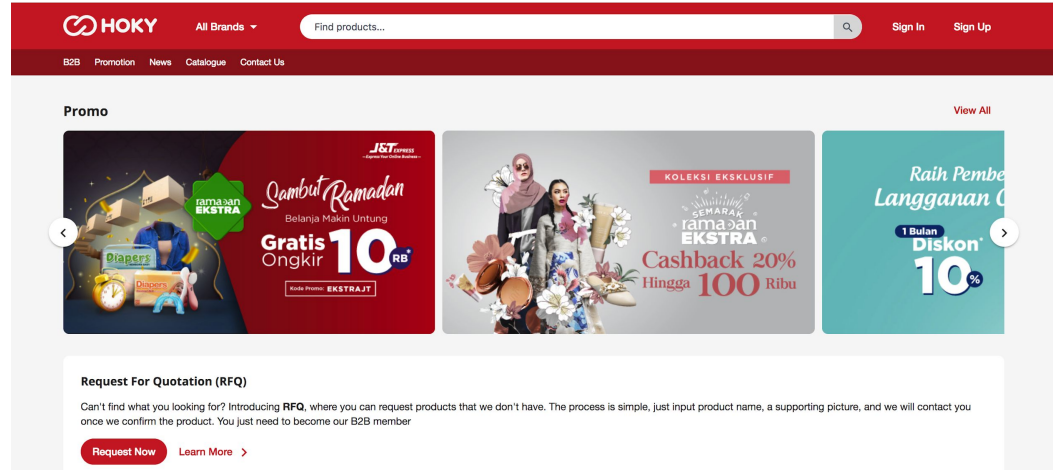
HOKY All Brands Find products... Sign In Sign Up

B2B Promotion News Catalogue Contact Us

Promo

View All

J&T EXPRESS
Express Your Online Business

ramadan EKSTRA

Sambut Ramadan
Belanja Makin Untung
Gratis Ongkir 10 RB
Kode Promo: EKSTRAJT

Diapers

KOLEKSI EKSKLUSIF
SEMARAK ramadan EKSTRA
Cashback 20%
Hingga 100 Ribu

Raih Pembe
Langganan
1 Bulan
Diskon
10%

Request For Quotation (RFQ)

Can't find what you looking for? Introducing RFQ, where you can request products that we don't have. The process is simple, just input product name, a supporting picture, and we will contact you once we confirm the product. You just need to become our B2B member

Request Now Learn More